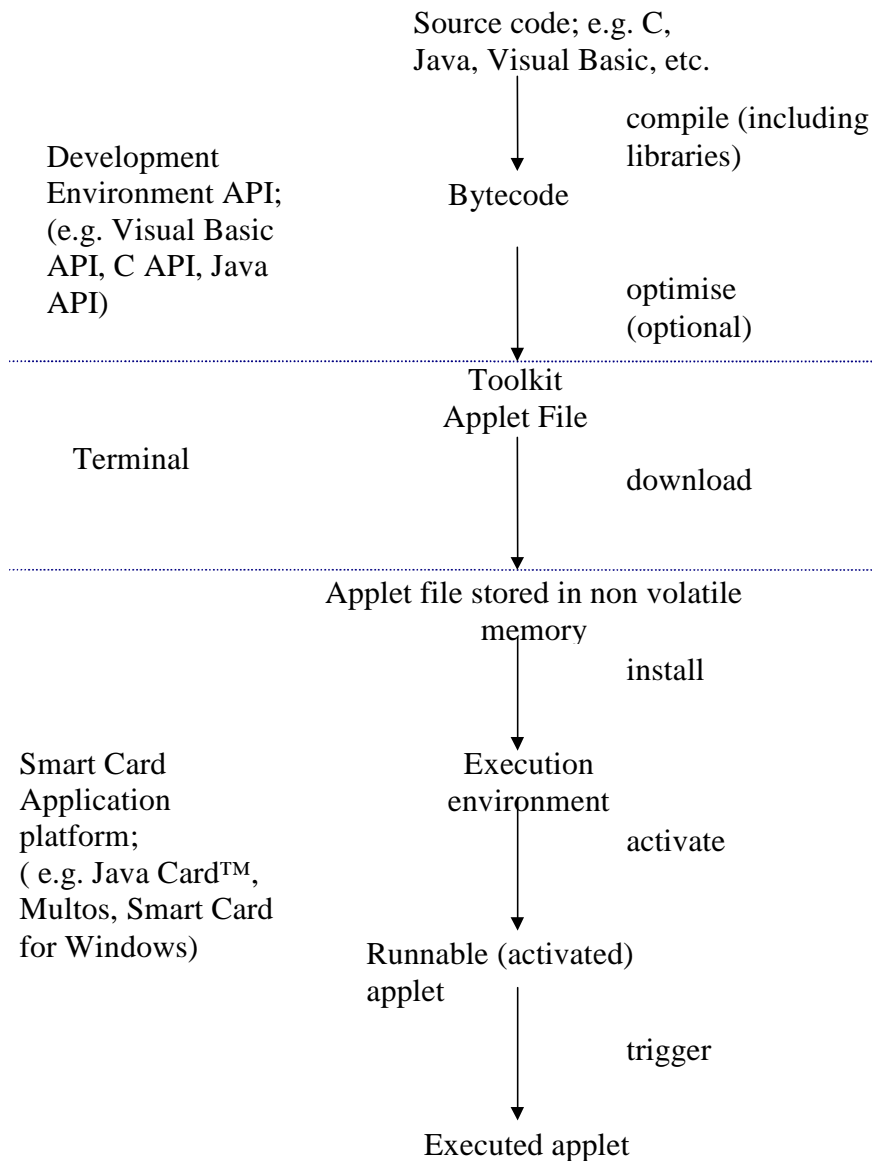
Source code; e.g. C, Java, Visual Basic, etc.

Development Environment API; (e.g. Visual Basic API, C API, Java API)

compile (including libraries)

Bytecode

optimise (optional)

Toolkit Applet File

Terminal

download

Applet file stored in non volatile memory

install

Smart Card Application platform; ( e.g. Java Card™, Multos, Smart Card for Windows)

Execution environment

activate

Runnable (activated) applet

trigger

Executed applet